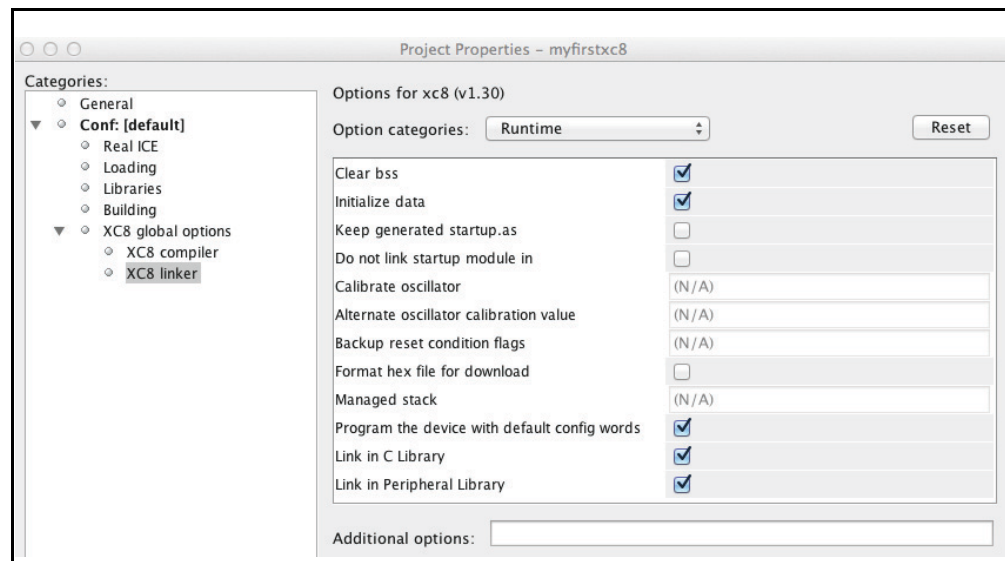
Project Properties – myfirstxc8

Categories:
General
Conf: [default]
Real ICE
Loading
Libraries
Building
XC8 global options
XC8 compiler
XC8 linker

Options for xc8 (v1.30)

Option categories: Runtime

Reset

| | |
|---|---|
| Clear bss | ☑ |
| Initialize data | ☑ |
| Keep generated startup.as | ☐ |
| Do not link startup module in | ☐ |
| Calibrate oscillator | (N/A) |
| Alternate oscillator calibration value | (N/A) |
| Backup reset condition flags | (N/A) |
| Format hex file for download | ☐ |
| Managed stack | (N/A) |
| Program the device with default config words | ☑ |
| Link in C Library | ☑ |
| Link in Peripheral Library | ☑ |

Additional options: